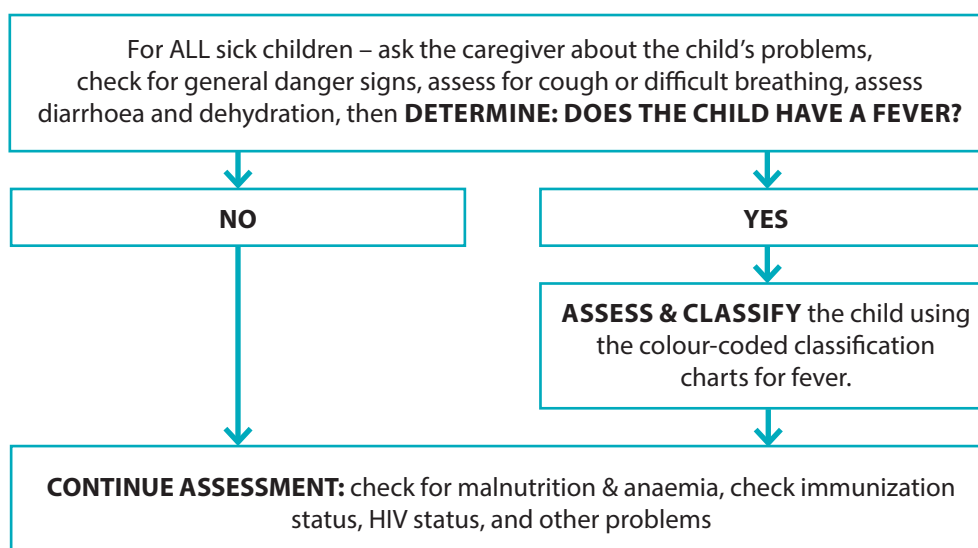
For ALL sick children – ask the caregiver about the child's problems, check for general danger signs, assess for cough or difficult breathing, assess diarrhoea and dehydration, then **DETERMINE: DOES THE CHILD HAVE A FEVER?**

**NO**

**YES**

**ASSESS & CLASSIFY** the child using the colour-coded classification charts for fever.

**CONTINUE ASSESSMENT:** check for malnutrition & anaemia, check immunization status, HIV status, and other problems